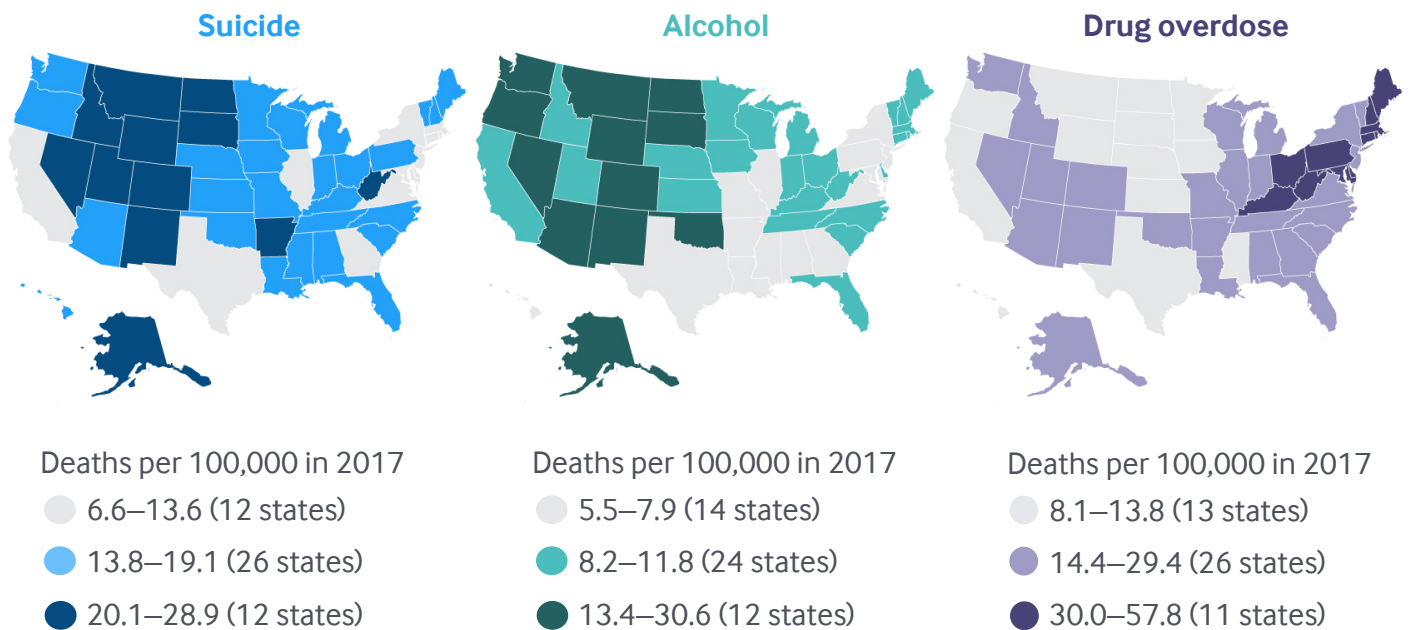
Suicide

Deaths per 100,000 in 2017
6.6—13.6 (12 states)
13.8—19.1 (26 states)
20.1—28.9 (12 states)

Alcohol

Deaths per 100,000 in 2017
5.5—7.9 (14 states)
8.2—11.8 (24 states)
13.4—30.6 (12 states)

Drug overdose

Deaths per 100,000 in 2017
8.1—13.8 (13 states)
14.4—29.4 (26 states)
30.0—57.8 (11 states)